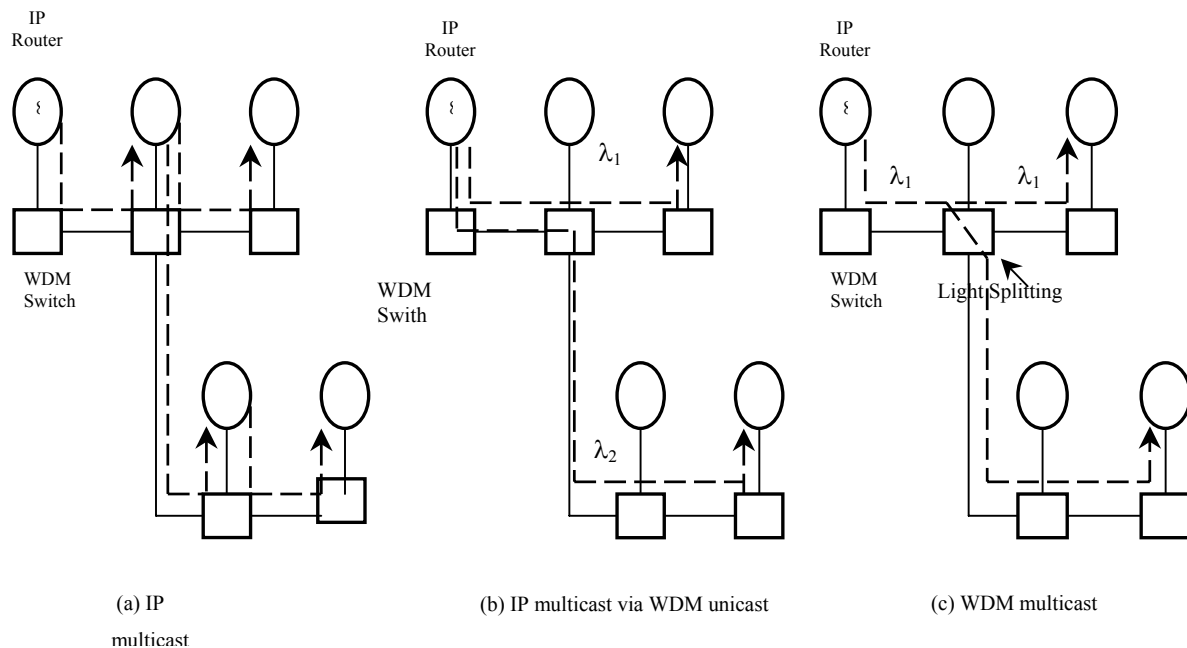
IP Router

ε

WDM Switch

(a) IP multicast

IP Router

ε

$\lambda_1$

WDM Swith

$\lambda_2$

(b) IP multicast via WDM unicast

IP Router

ε

$\lambda_1$

$\lambda_1$

WDM Switch

Light Splitting

(c) WDM multicast